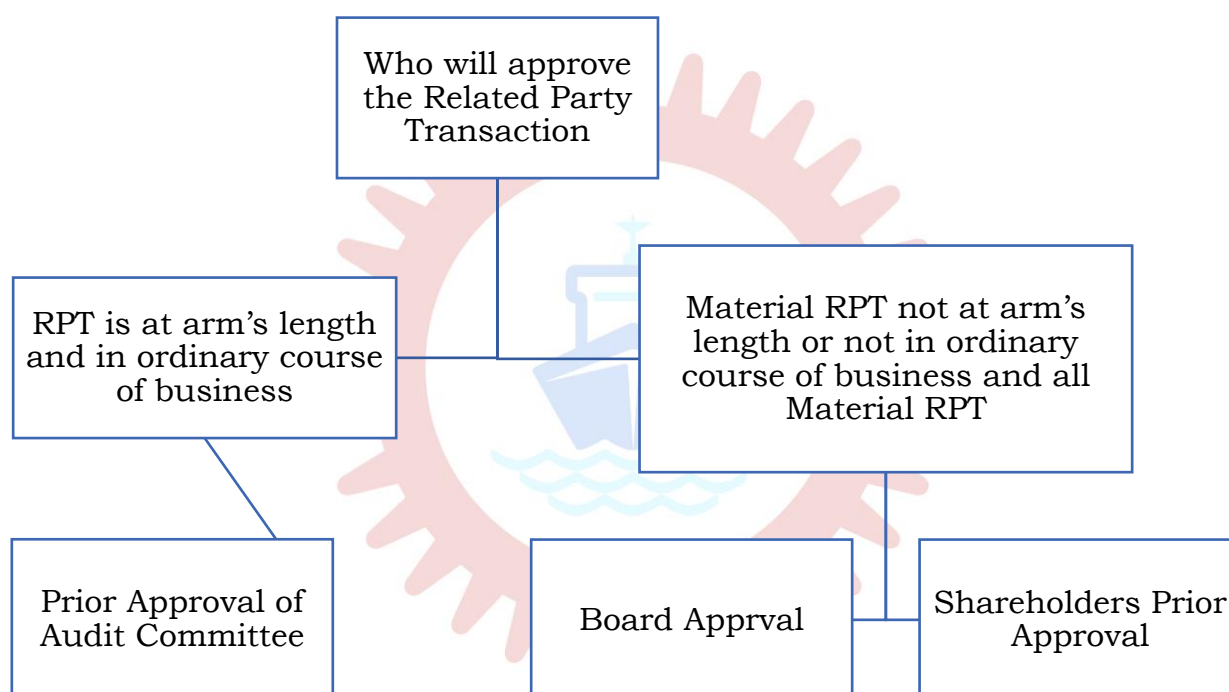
Who will approve the Related Party Transaction

RPT is at arm’s length and in ordinary course of business

Material RPT not at arm’s length or not in ordinary course of business and all Material RPT

Prior Approval of Audit Committee

Board Apprval

Shareholders Prior Approval